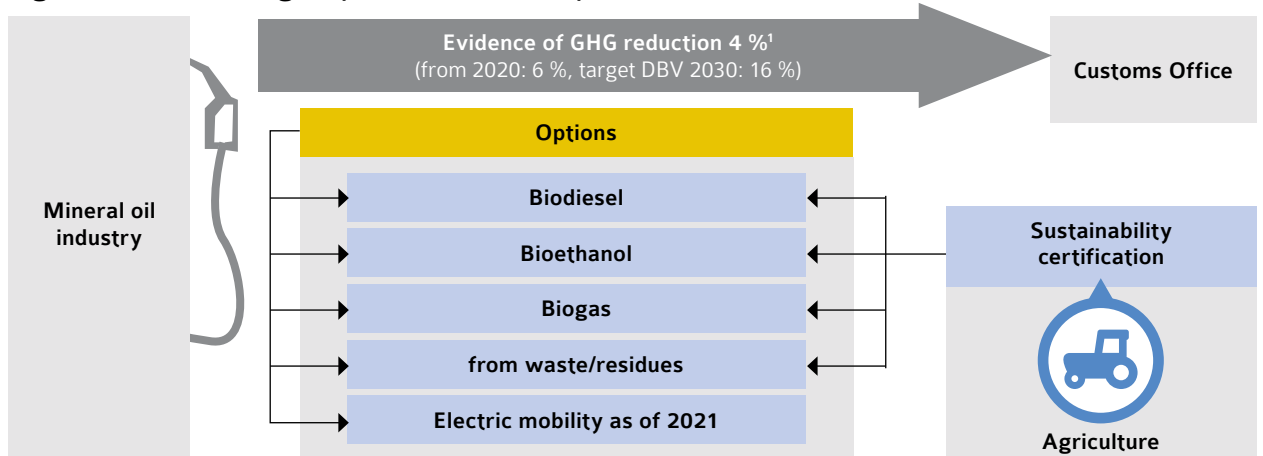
Evidence of GHG reduction 4 %¹
(from 2020: 6 %, target DBV 2030: 16 %)

Customs Office

Mineral oil industry

Options

Biodiesel

Bioethanol

Biogas

from waste/residues

Electric mobility as of 2021

Sustainability certification

Agriculture